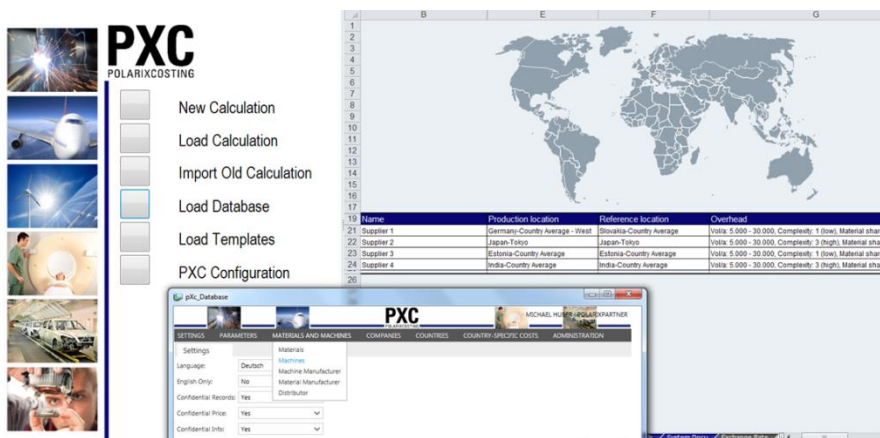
PXC
POLARIXCOSTING

New Calculation
Load Calculation
Import Old Calculation
Load Database
Load Templates
PXC Configuration

| | B | E | F | G |
|---|---|---|---|---|
| 1 | | | | |
| 2 | | | | |
| 3 | | | | |
| 4 | | | | |
| 5 | | | | |
| 6 | | | | |
| 7 | | | | |
| 8 | | | | |
| 9 | | | | |
| 10 | | | | |
| 11 | | | | |
| 12 | | | | |
| 13 | | | | |
| 14 | | | | |
| 15 | | | | |
| 16 | | | | |
| 17 | | | | |
| 19 | Name | Production location | Reference location | Overhead |
| 21 | Supplier 1 | Germany-Country Average - West | Slovakia-Country Average | Vol/a: 5.000 - 30.000, Complexity: 1 (low), Material shar |
| 22 | Supplier 2 | Japan-Tokyo | Japan-Tokyo | Vol/a: 5.000 - 30.000, Complexity: 3 (high), Material sha |
| 23 | Supplier 3 | Estonia-Country Average | Estonia-Country Average | Vol/a: 5.000 - 30.000, Complexity: 1 (low), Material shar |
| 24 | Supplier 4 | India-Country Average | India-Country Average | Vol/a: 5.000 - 30.000, Complexity: 3 (high), Material sha |
| 26 | | | | |

pXc_Database

PXC
POLARIXCOSTING

MICHAEL HUBER - POLARIXPARTNER

SETTINGS PARAMETERS MATERIALS AND MACHINES COMPANIES COUNTRIES COUNTRY-SPECIFIC COSTS ADMINISTRATION

Settings

Materials
Machines
Machine Manufacturer
Material Manufacturer
Distributor

Language: Deutsch
English Only: No
Confidential Records: Yes
Confidential Price: Yes
Confidential Info: Yes

System Data Exchange Rate